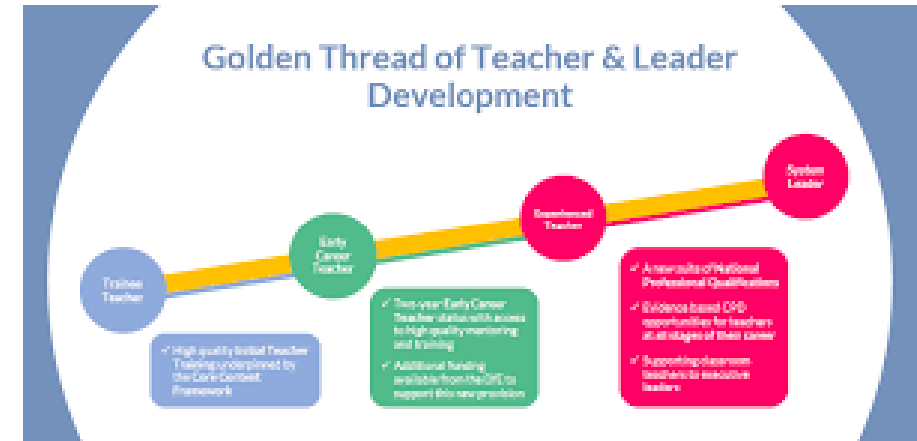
Golden Thread of Teacher & Leader Development

Trainee Teacher

Early Career Teacher

Experienced Teacher

System Leader

✓ High quality Initial Teacher Training underpinned by the Core Content Framework

✓ Two-year Early Career Teacher status with access to high quality mentoring and training

✓ Additional funding available from the DfE to support this new provision

✓ A new suite of National Professional Qualifications

✓ Evidence based CPD opportunities for teachers at all stages of their career

✓ Supporting classroom teachers to executive leaders